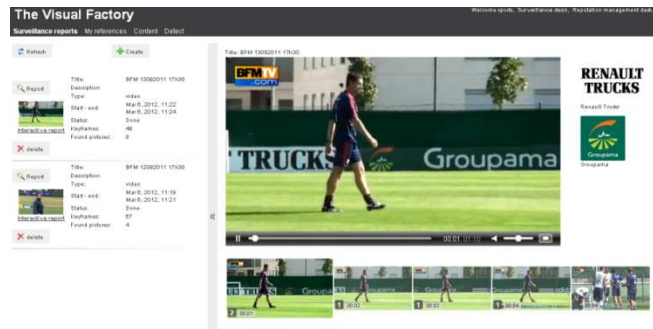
The Visual Factory

Welcome sports. Surveillance desk. Reputation management desk.

Surveillance reports My references Content Detect

Refresh

Create

Title: BFM 13092011 17h30

Report

Title: BFM 13092011 17h30
Description:
Type: video
Start - end: Mar 6, 2012, 11:22
Mar 6, 2012, 11:24
Status: Done
Keyframes: 48
Found pictures: 8

Interactive report

delete

Report

Title: BFM 12092011 17h30
Description:
Type: video
Start - end: Mar 6, 2012, 11:19
Mar 6, 2012, 11:21
Status: Done
Keyframes: 57
Found pictures: 4

Interactive report

delete

BFMTV .com

TRUCKS Groupama

00:01 / 01:10

RENAULT TRUCKS

Renault Trucks

Groupama

Groupama

Groupa

2 00:01

1 00:03

1 00:03

1 00:04

1 00:05